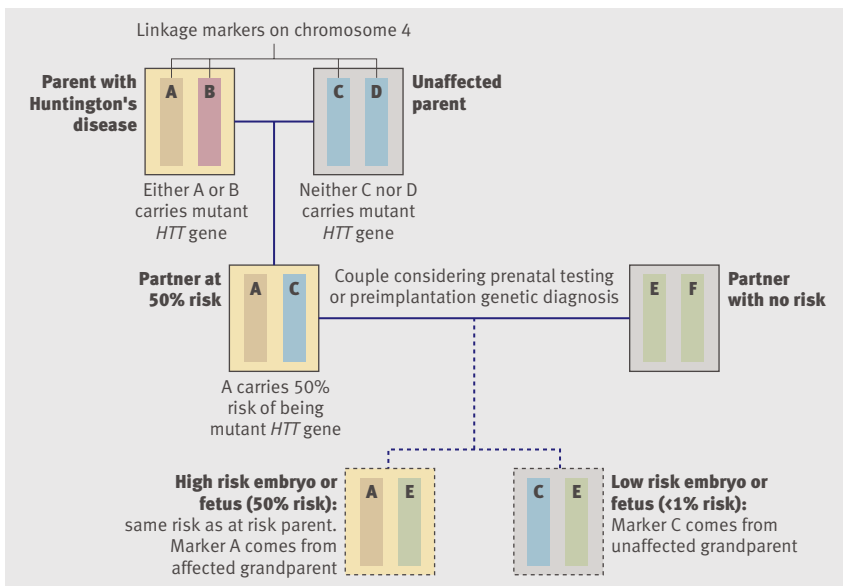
Linkage markers on chromosome 4

**Parent with Huntington's disease**

A B

Either A or B carries mutant *HTT* gene

C D

**Unaffected parent**

Neither C nor D carries mutant *HTT* gene

**Partner at 50% risk**

A C

A carries 50% risk of being mutant *HTT* gene

Couple considering prenatal testing or preimplantation genetic diagnosis

E F

**Partner with no risk**

**High risk embryo or fetus (50% risk):** same risk as at risk parent. Marker A comes from affected grandparent

A E

C E

**Low risk embryo or fetus (<1% risk):** Marker C comes from unaffected grandparent